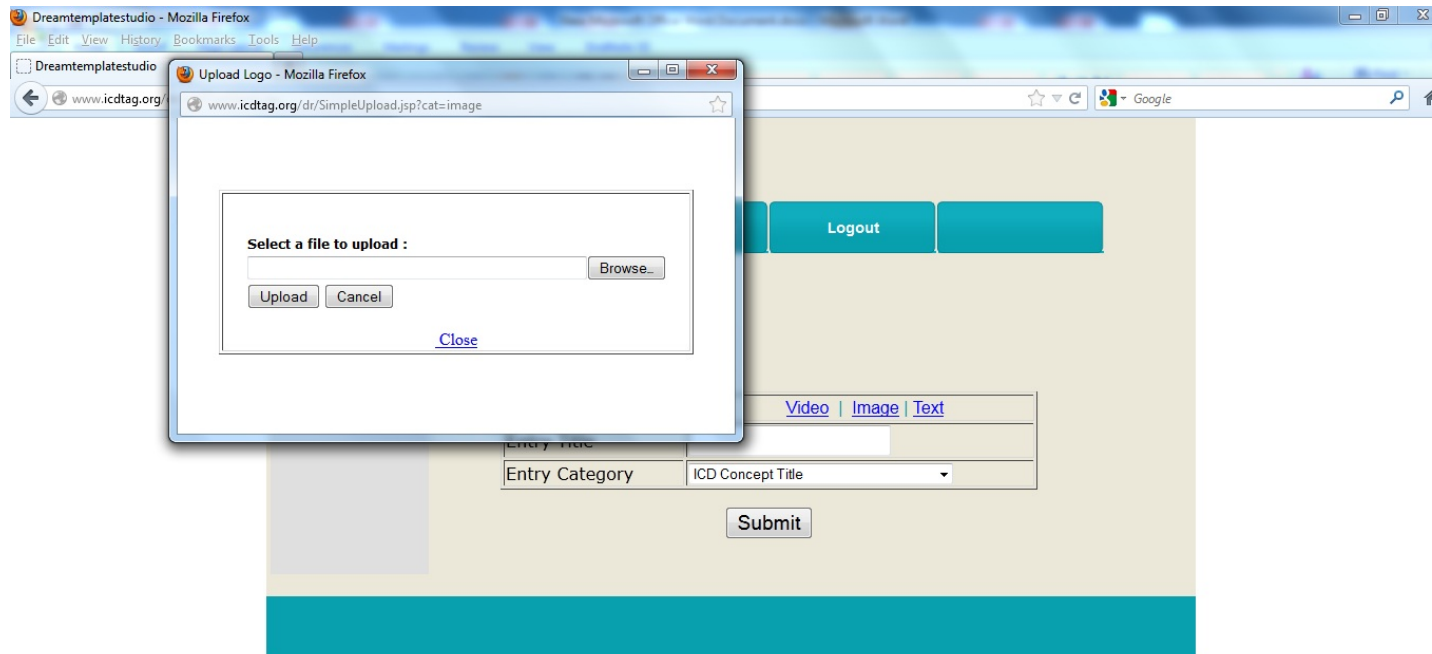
Dreamtemplatestudio - Mozilla Firefox

File Edit View History Bookmarks Tools Help

Dreamtemplatestudio

www.icdtag.org/

Google

Upload Logo - Mozilla Firefox

www.icdtag.org/dr/SimpleUpload.jsp?cat=image

Select a file to upload :

Browse...

Upload Cancel

Close

Logout

Video | Image | Text

Entry Title

Entry Category ICD Concept Title

Submit